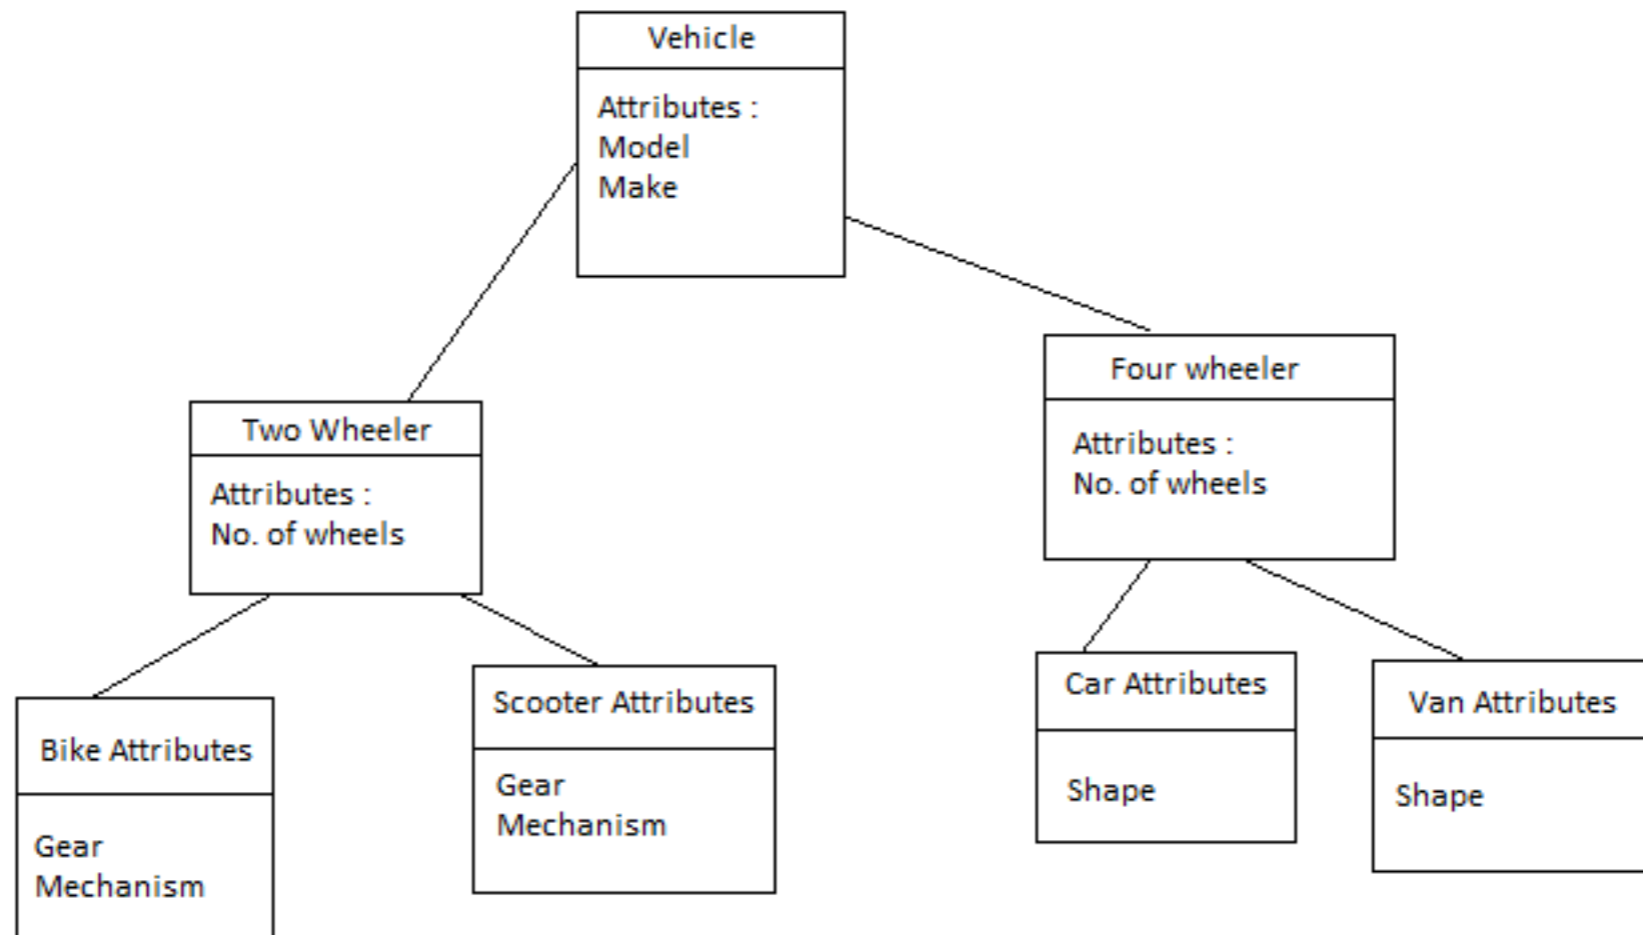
Vehicle

Attributes :
Model
Make

Two Wheeler

Attributes :
No. of wheels

Four wheeler

Attributes :
No. of wheels

Bike Attributes

Gear
Mechanism

Scooter Attributes

Gear
Mechanism

Car Attributes

Shape

Van Attributes

Shape